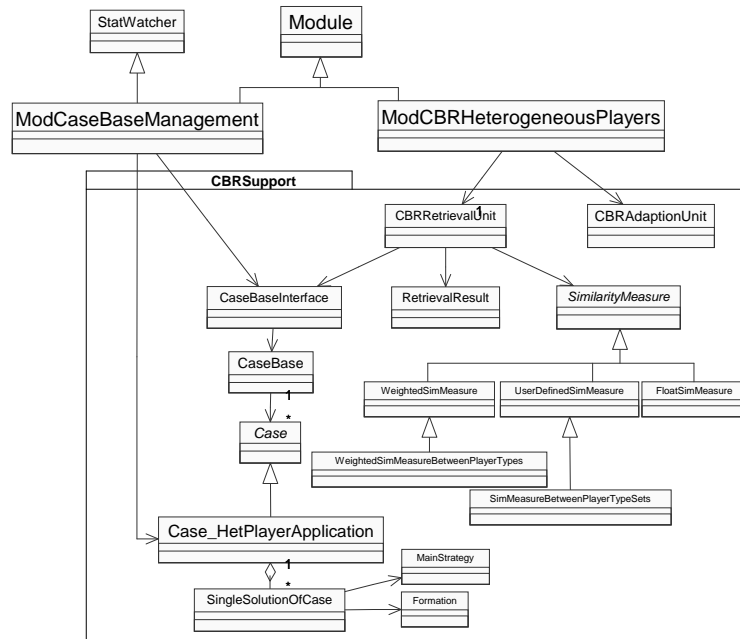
StatWatcher

Module

ModCaseBaseManagement

ModCBRHeterogeneousPlayers

CBRSupport

CBRRetrievalUnit

1

CBRAdaptionUnit

CaseBaseInterface

RetrievalResult

SimilarityMeasure

CaseBase

1

*

Case

WeightedSimMeasure

UserDefinedSimMeasure

FloatSimMeasure

WeightedSimMeasureBetweenPlayerTypes

SimMeasureBetweenPlayerTypeSets

Case_HetPlayerApplication

1

*

MainStrategy

SingleSolutionOfCase

Formation